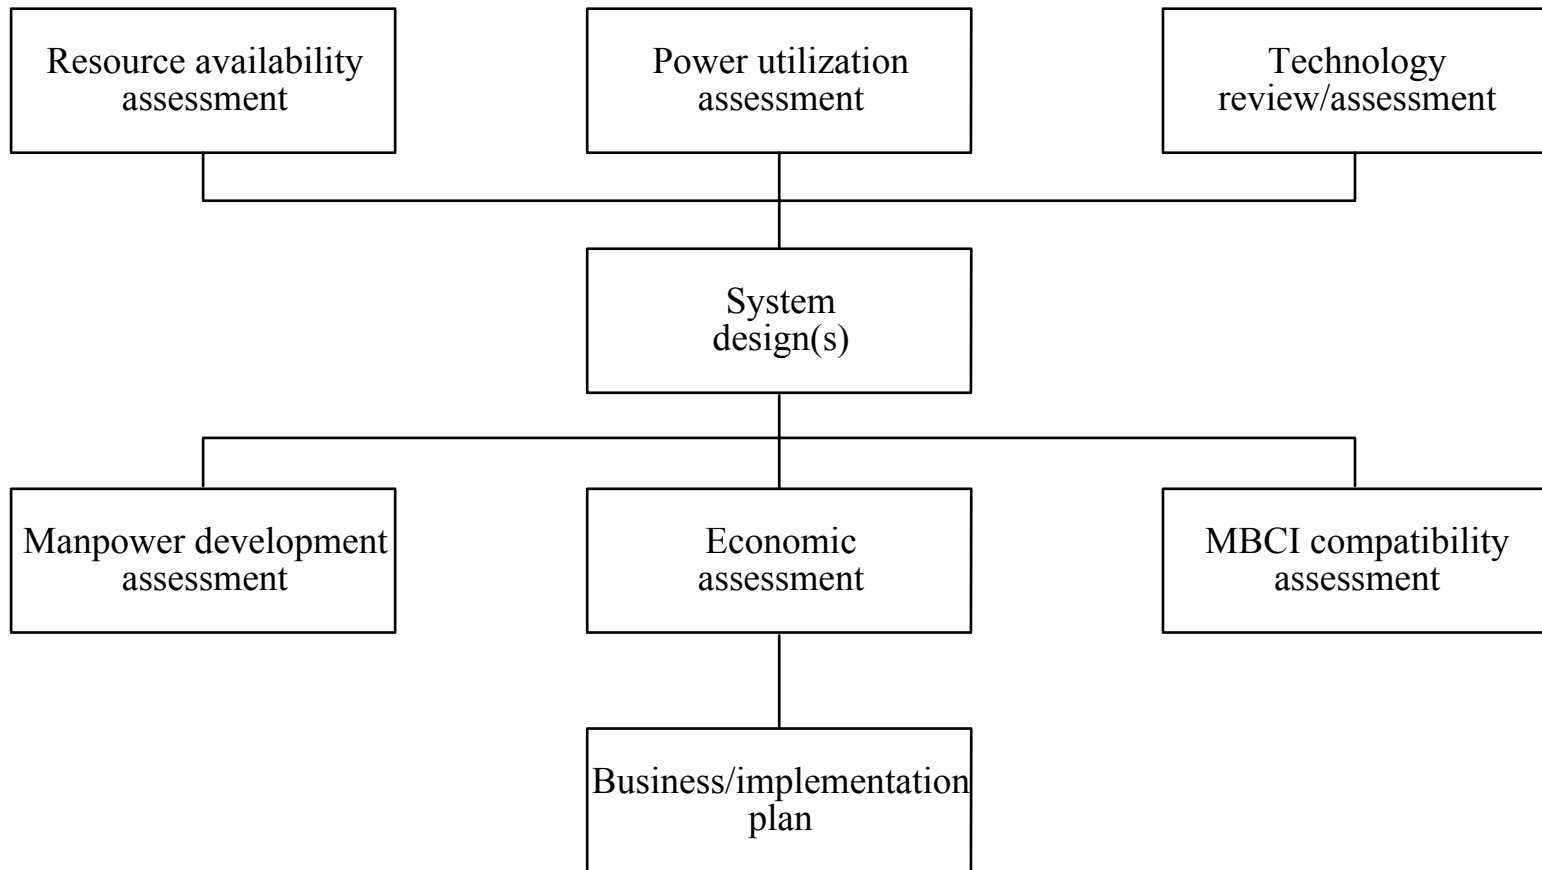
Resource availability assessment

Power utilization assessment

Technology review/assessment

System design(s)

Manpower development assessment

Economic assessment

MBCI compatibility assessment

Business/implementation plan